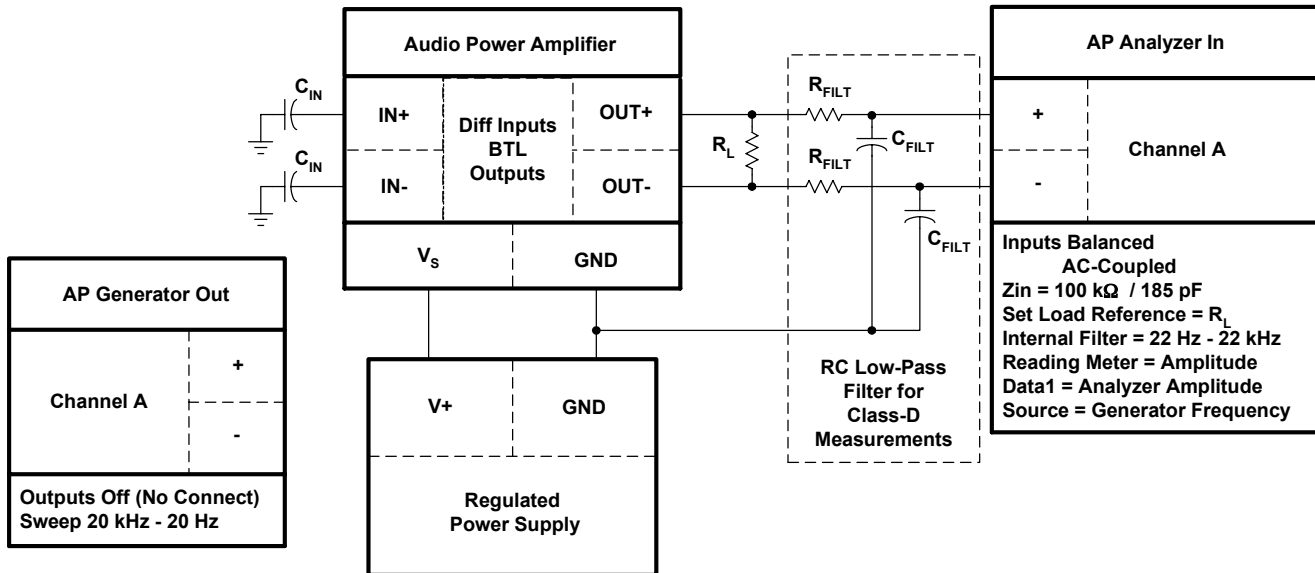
Audio Power Amplifier

$C_{IN}$

$C_{IN}$

IN+

IN-

Diff Inputs BTL Outputs

OUT+

OUT-

$V_S$

GND

$R_L$

$R_{FILT}$

$R_{FILT}$

$C_{FILT}$

$C_{FILT}$

AP Analyzer In

+

-

Channel A

Inputs Balanced
AC-Coupled
Zin = 100 kΩ / 185 pF
Set Load Reference = $R_L$
Internal Filter = 22 Hz - 22 kHz
Reading Meter = Amplitude
Data1 = Analyzer Amplitude
Source = Generator Frequency

AP Generator Out

Channel A

+

-

Outputs Off (No Connect)
Sweep 20 kHz - 20 Hz

V+

GND

Regulated Power Supply

RC Low-Pass Filter for Class-D Measurements